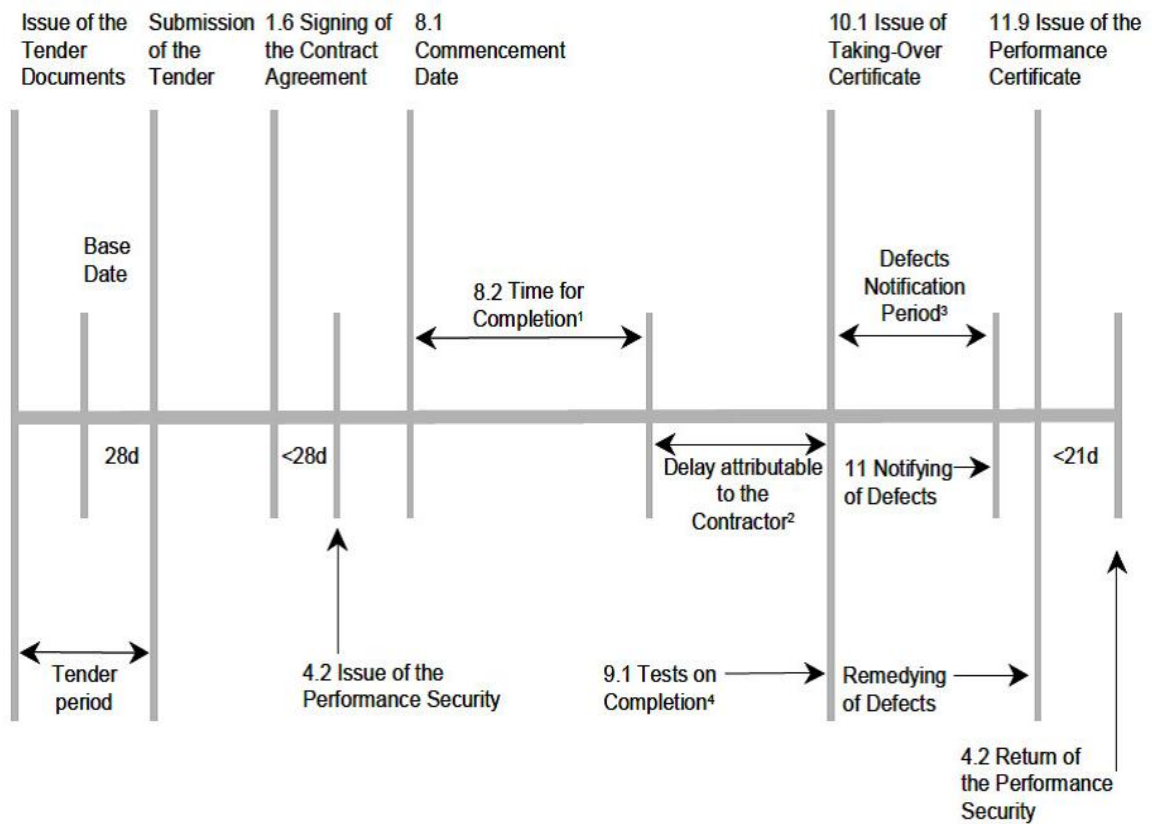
Issue of the Tender Documents

Submission of the Tender

1.6 Signing of the Contract Agreement

8.1 Commencement Date

10.1 Issue of Taking-Over Certificate

11.9 Issue of the Performance Certificate

Base Date

8.2 Time for Completion¹

Defects Notification Period³

28d

<28d

Delay attributable to the Contractor²

11 Notifying of Defects

<21d

Tender period

4.2 Issue of the Performance Security

9.1 Tests on Completion⁴

Remedying of Defects

4.2 Return of the Performance Security